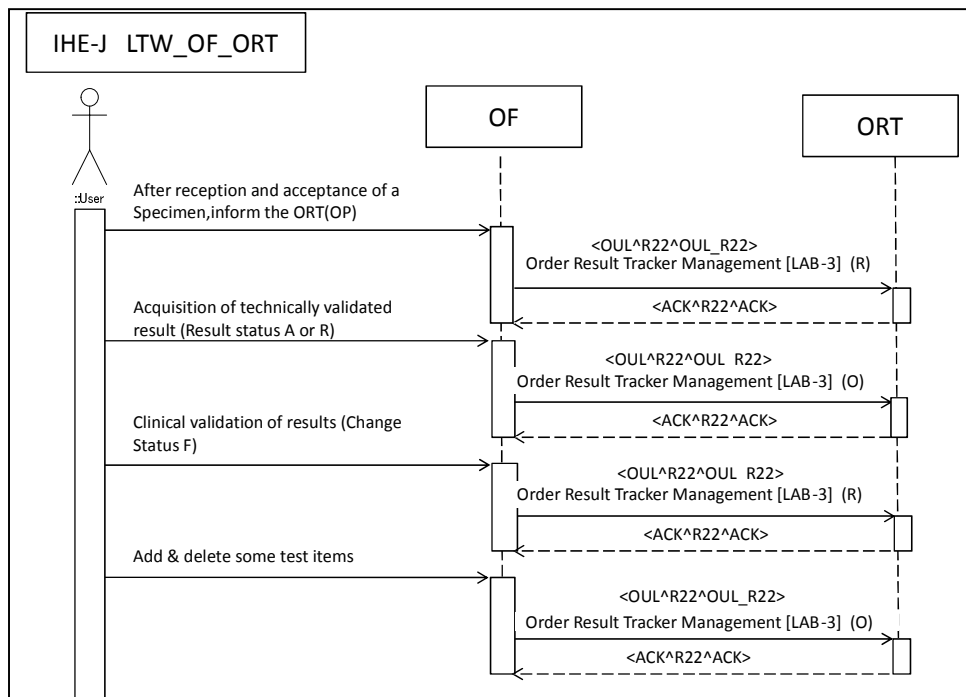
IHE-J LTW_OF_ORT

:User

OF

ORT

After reception and acceptance of a Specimen,inform the ORT(OP)

<OUL^R22^OUL_R22>
Order Result Tracker Management [LAB-3] (R)

<ACK^R22^ACK>

Acquisition of technically validated result (Result status A or R)

<OUL^R22^OUL_R22>
Order Result Tracker Management [LAB-3] (O)

<ACK^R22^ACK>

Clinical validation of results (Change Status F)

<OUL^R22^OUL_R22>
Order Result Tracker Management [LAB-3] (R)

<ACK^R22^ACK>

Add & delete some test items

<OUL^R22^OUL_R22>
Order Result Tracker Management [LAB-3] (O)

<ACK^R22^ACK>